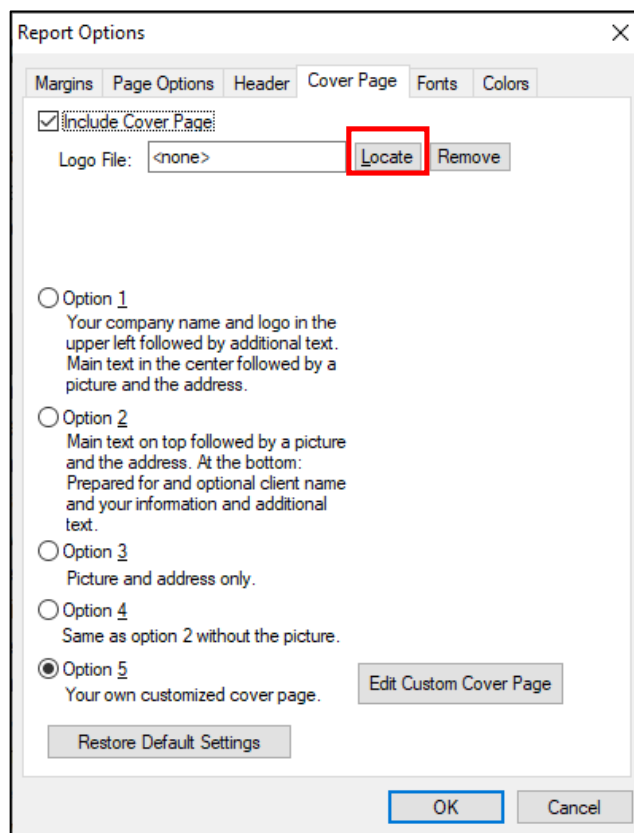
Report Options

Margins | Page Options | Header | Cover Page | Fonts | Colors

Include Cover Page

Logo File: <none> Locate Remove

Option 1
Your company name and logo in the upper left followed by additional text. Main text in the center followed by a picture and the address.

Option 2
Main text on top followed by a picture and the address. At the bottom: Prepared for and optional client name and your information and additional text.

Option 3
Picture and address only.

Option 4
Same as option 2 without the picture.

Option 5
Your own customized cover page.

Edit Custom Cover Page

Restore Default Settings

OK Cancel